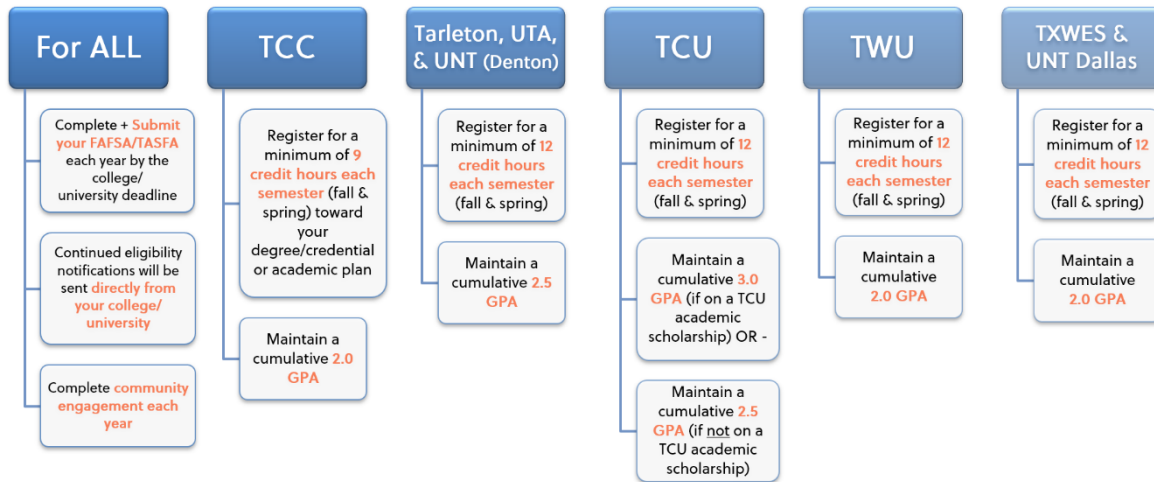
For ALL

Complete + Submit your FAFSA/TASFA each year by the college/ university deadline

Continued eligibility notifications will be sent directly from your college/ university

Complete community engagement each year

TCC

Register for a minimum of 9 credit hours each semester (fall & spring) toward your degree/credential or academic plan

Maintain a cumulative 2.0 GPA

Tarleton, UTA, & UNT (Denton)

Register for a minimum of 12 credit hours each semester (fall & spring)

Maintain a cumulative 2.5 GPA

TCU

Register for a minimum of 12 credit hours each semester (fall & spring)

Maintain a cumulative 3.0 GPA (if on a TCU academic scholarship) OR -

Maintain a cumulative 2.5 GPA (if not on a TCU academic scholarship)

TWU

Register for a minimum of 12 credit hours each semester (fall & spring)

Maintain a cumulative 2.0 GPA

TXWES & UNT Dallas

Register for a minimum of 12 credit hours each semester (fall & spring)

Maintain a cumulative 2.0 GPA